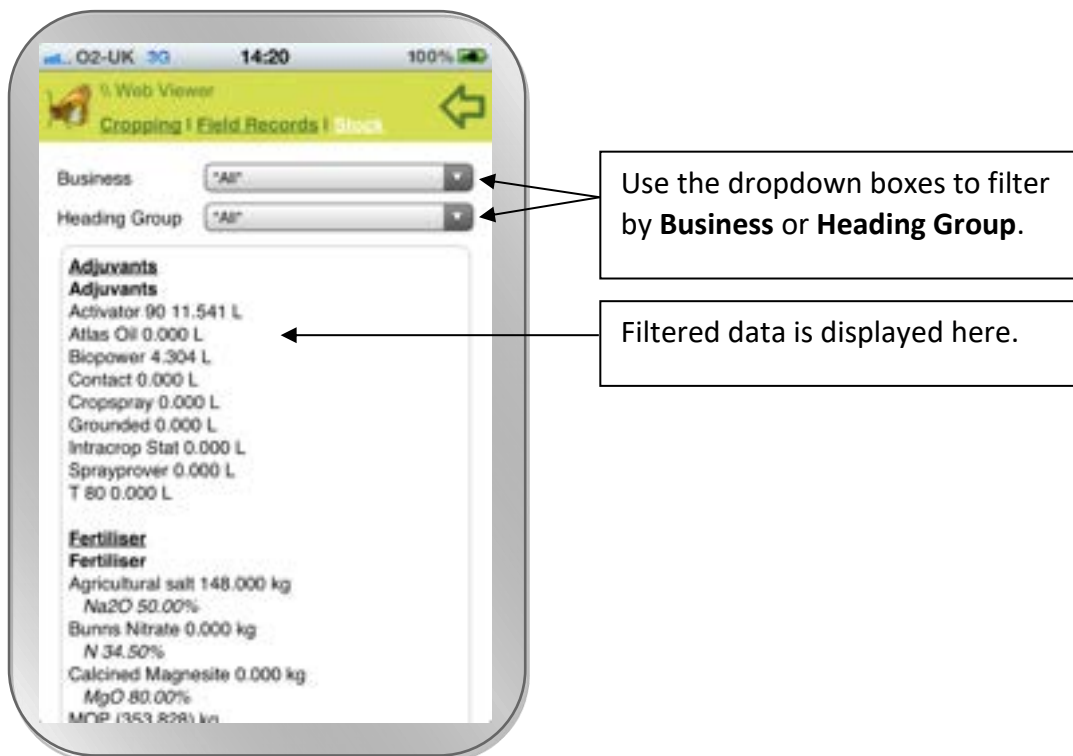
O2-UK 3G 14:20 100%

Web Viewer

Cropping | Field Records | Stock

Business *All*

Heading Group *All*

Adjuvants
Adjuvants
Activator 90 11.541 L
Atlas Oil 0.000 L
Biopower 4.304 L
Contact 0.000 L
Cropspray 0.000 L
Grounded 0.000 L
Intracrop Stat 0.000 L
Sprayprover 0.000 L
T 80 0.000 L

Fertiliser
Fertiliser
Agricultural salt 148.000 kg
Na2O 50.00%
Bunns Nitrate 0.000 kg
N 34.50%
Calcined Magnesite 0.000 kg
MgO 80.00%
MOP (353.828) kg

Use the dropdown boxes to filter by **Business** or **Heading Group**.

Filtered data is displayed here.